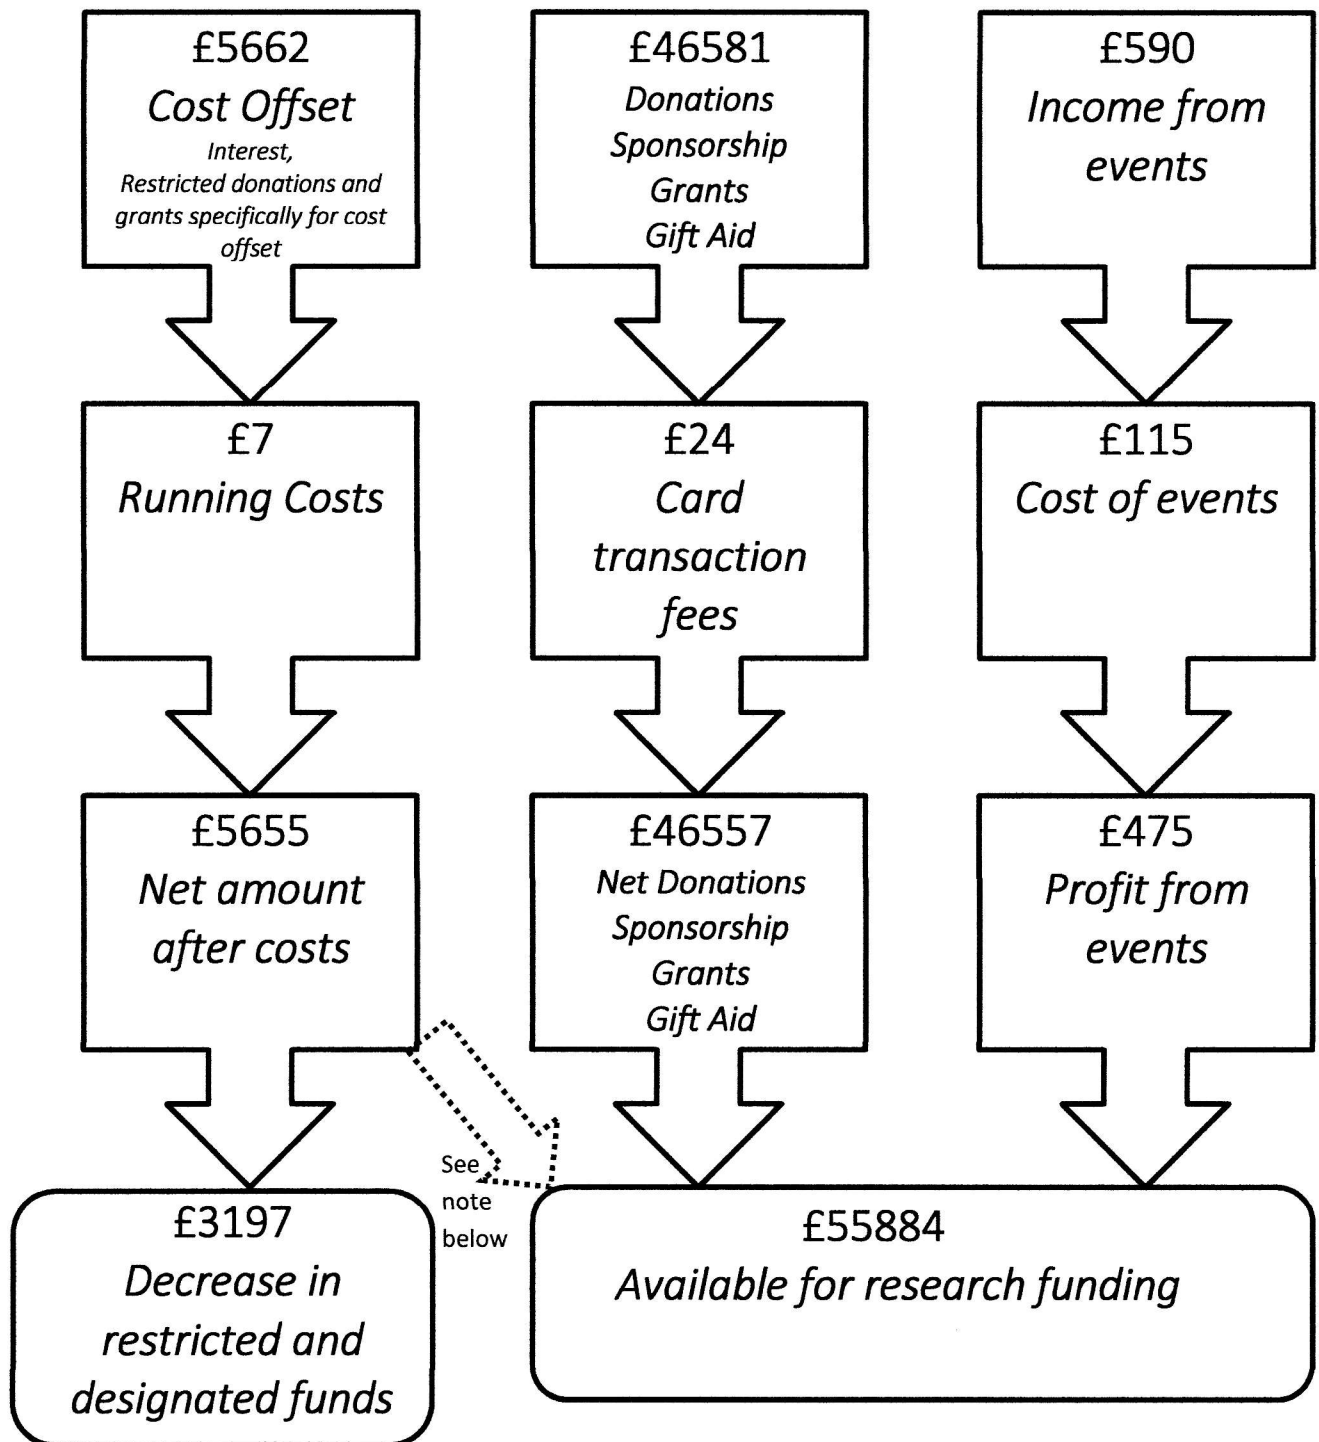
£5662
Cost Offset
Interest,
Restricted donations and grants specifically for cost offset

£46581
Donations
Sponsorship
Grants
Gift Aid

£590
Income from events

£7
Running Costs

£24
Card transaction fees

£115
Cost of events

£5655
Net amount after costs

£46557
Net Donations
Sponsorship
Grants
Gift Aid

£475
Profit from events

See note below

£3197
Decrease in restricted and designated funds

£55884
Available for research funding